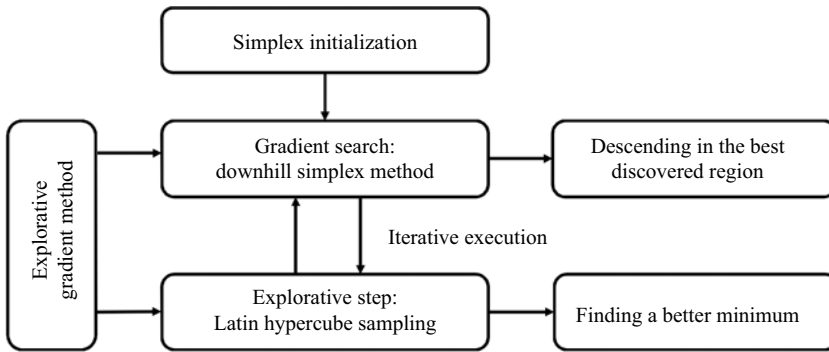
Simplex initialization

Explorative gradient method

Gradient search: downhill simplex method

Descending in the best discovered region

Iterative execution

Explorative step: Latin hypercube sampling

Finding a better minimum